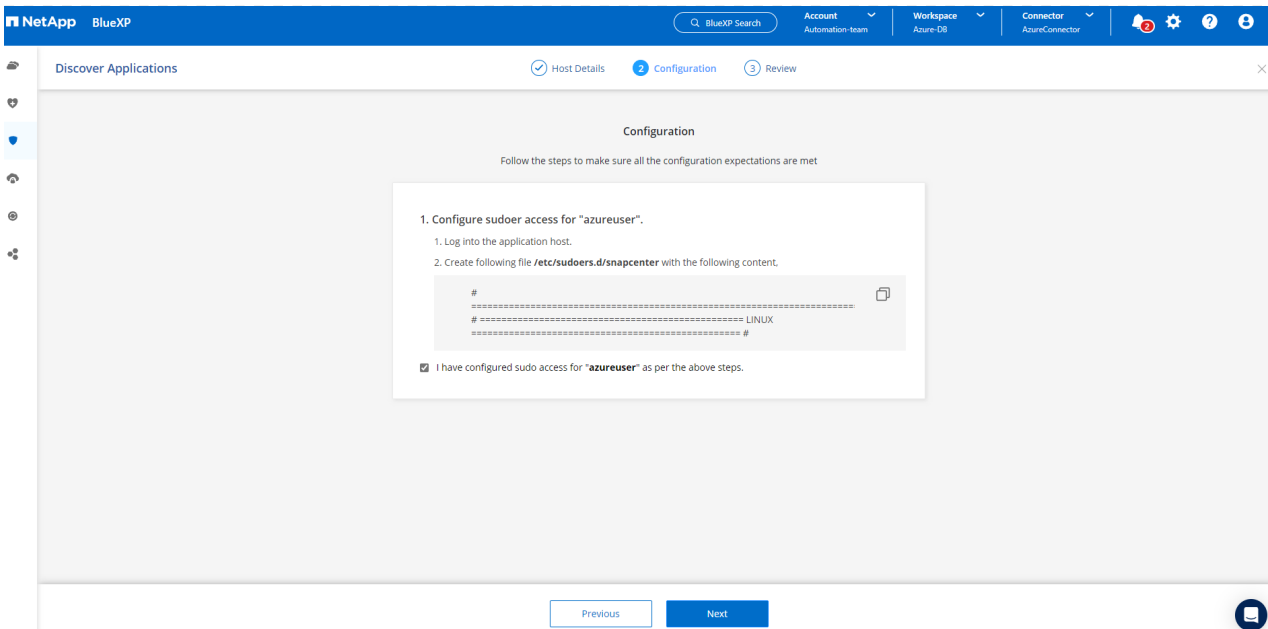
NetApp BlueXP

BlueXP Search

Account
Automation-team

Workspace
Azure-DB

Connector
AzureConnector

2

Discover Applications

Host Details

2 Configuration

3 Review

Configuration

Follow the steps to make sure all the configuration expectations are met

1. Configure sudoer access for "azureuser".

1. Log into the application host.

2. Create following file **/etc/sudoers.d/snapcenter** with the following content.

#
=======================================================================
# ================================================ LINUX
================================================== #

I have configured sudo access for "**azureuser**" as per the above steps.

Previous

Next